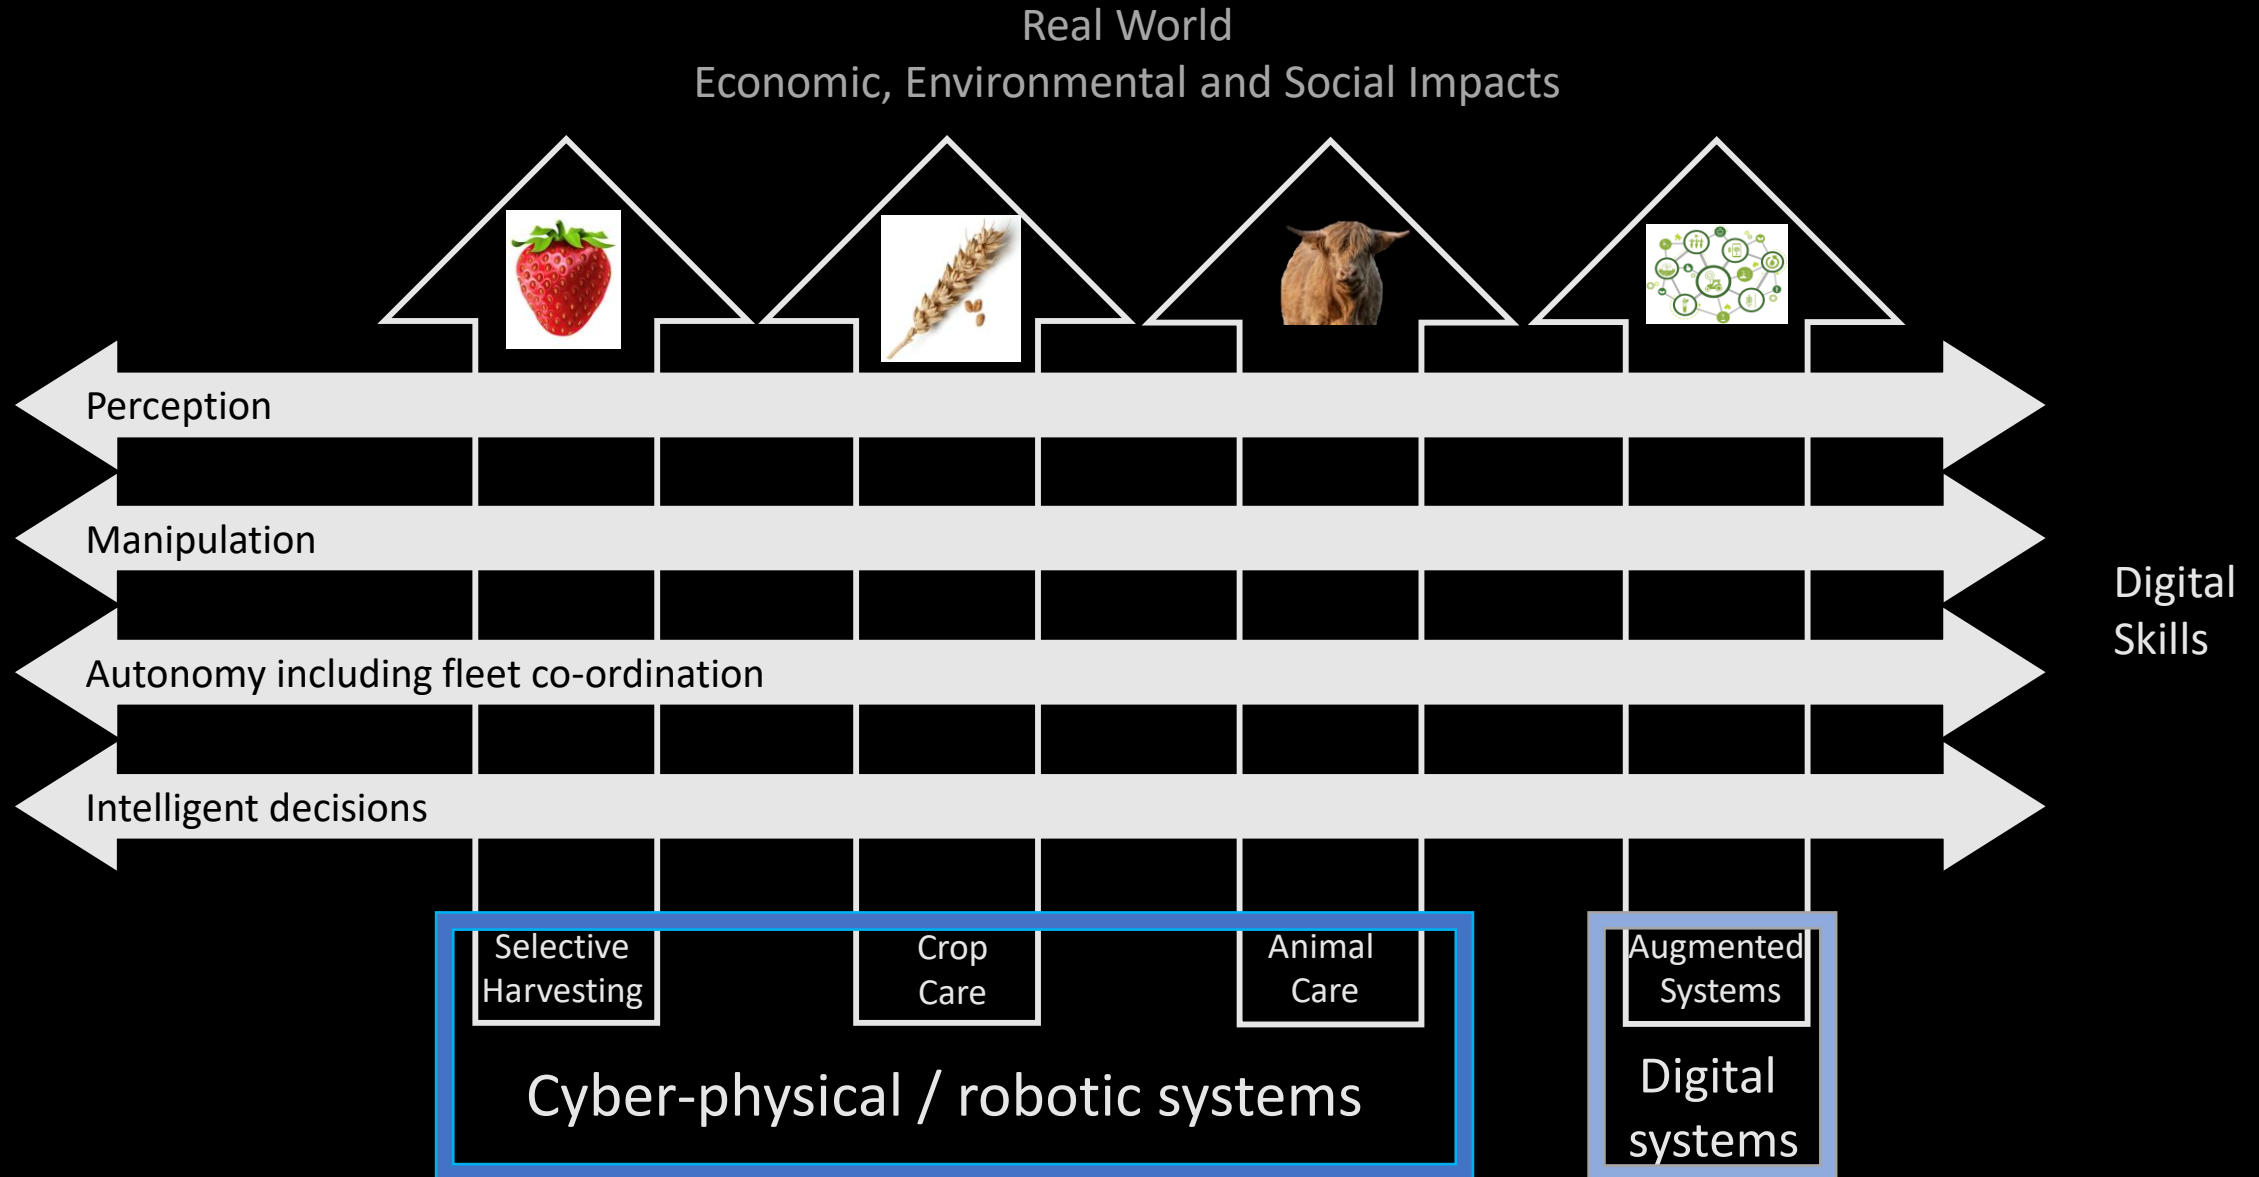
Real World
Economic, Environmental and Social Impacts

Perception

Manipulation

Autonomy including fleet co-ordination

Intelligent decisions

Digital Skills

Selective Harvesting

Crop Care

Animal Care

Cyber-physical / robotic systems

Augmented Systems

Digital systems